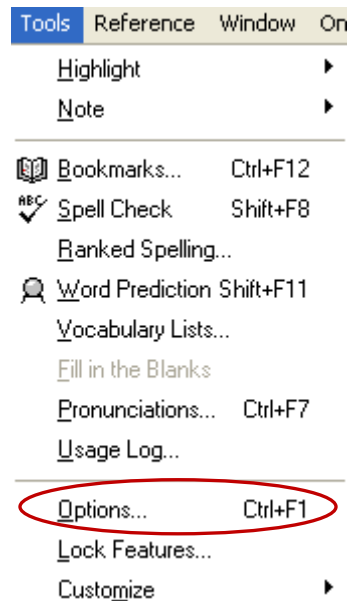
Tools Reference Window On

Highlight
Note

Bookmarks... Ctrl+F12
ABC Spell Check Shift+F8
Ranked Spelling...
Word Prediction Shift+F11
Vocabulary Lists...
Fill in the Blanks
Pronunciations... Ctrl+F7
Usage Log...

Options... Ctrl+F1
Lock Features...
Customize